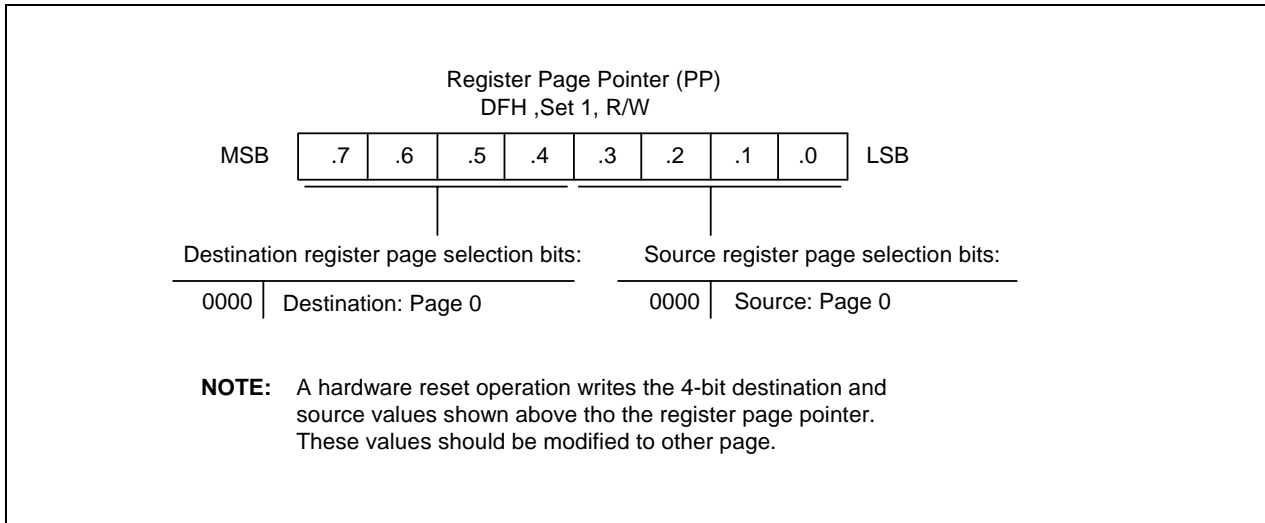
Register Page Pointer (PP)
DFH ,Set 1, R/W

MSB

| .7 | .6 | .5 | .4 | .3 | .2 | .1 | .0 |
|---|---|---|---|---|---|---|---|

LSB

Destination register page selection bits:

0000 Destination: Page 0

Source register page selection bits:

0000 Source: Page 0

**NOTE:** A hardware reset operation writes the 4-bit destination and source values shown above tho the register page pointer. These values should be modified to other page.